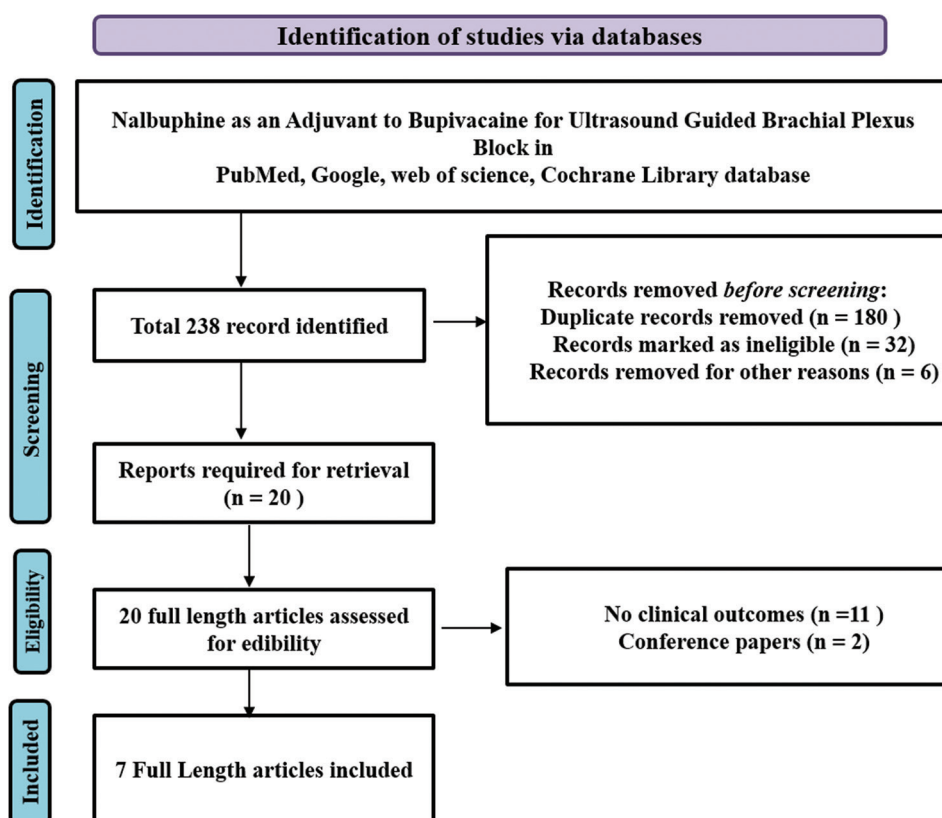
Identification of studies via databases

Identification

Nalbuphine as an Adjuvant to Bupivacaine for Ultrasound Guided Brachial Plexus Block in
PubMed, Google, web of science, Cochrane Library database

Screening

Total 238 record identified

Records removed *before screening*:
Duplicate records removed (n = 180 )
Records marked as ineligible (n = 32)
Records removed for other reasons (n = 6)

Reports required for retrieval (n = 20 )

Eligibility

20 full length articles assessed for edibility

No clinical outcomes (n =11 )
Conference papers (n = 2)

Included

7 Full Length articles included